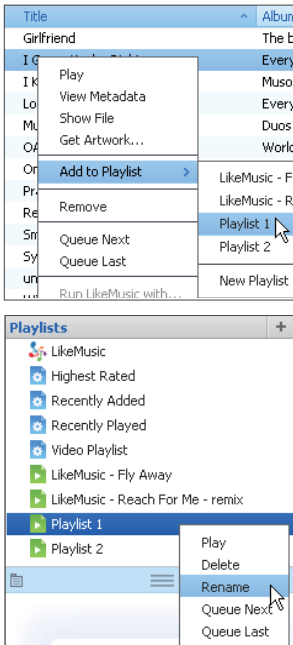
| Title | Album |
|---|---|
| Girlfriend | The b |
| I G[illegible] | Every |
| I K | Muso |
| Lo | Every |
| Mu | Duos |
| OA | World |
| On | |
| Pr | |
| Re | |
| Sm | |
| Sy | |
| un | |

Play
View Metadata
Show File
Get Artwork...
Add to Playlist
Remove
Queue Next
Queue Last
Run LikeMusic with...

LikeMusic - F
LikeMusic - R
Playlist 1
Playlist 2
New Playlist

Playlists +
LikeMusic
Highest Rated
Recently Added
Recently Played
Video Playlist
LikeMusic - Fly Away
LikeMusic - Reach For Me - remix
Playlist 1
Playlist 2

Play
Delete
Rename
Queue Next
Queue Last